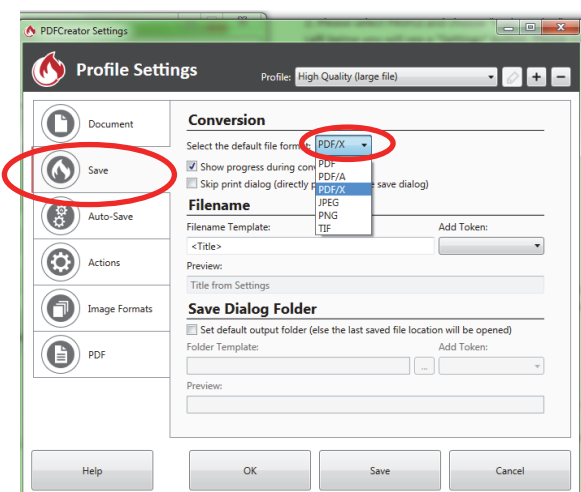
PDFCreator Settings

Profile Settings

Profile: High Quality (large file)

Document

Save

Auto-Save

Actions

Image Formats

PDF

Conversion

Select the default file format: PDF/X

PDF
PDF/A
PDF/X
JPEG
PNG
TIF

Show progress during con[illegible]

Skip print dialog (directly p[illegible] save dialog)

Filename

Filename Template:

<Title>

Add Token:

Preview:

Title from Settings

Save Dialog Folder

Set default output folder (else the last saved file location will be opened)

Folder Template:

...

Add Token:

Preview:

Help

OK

Save

Cancel